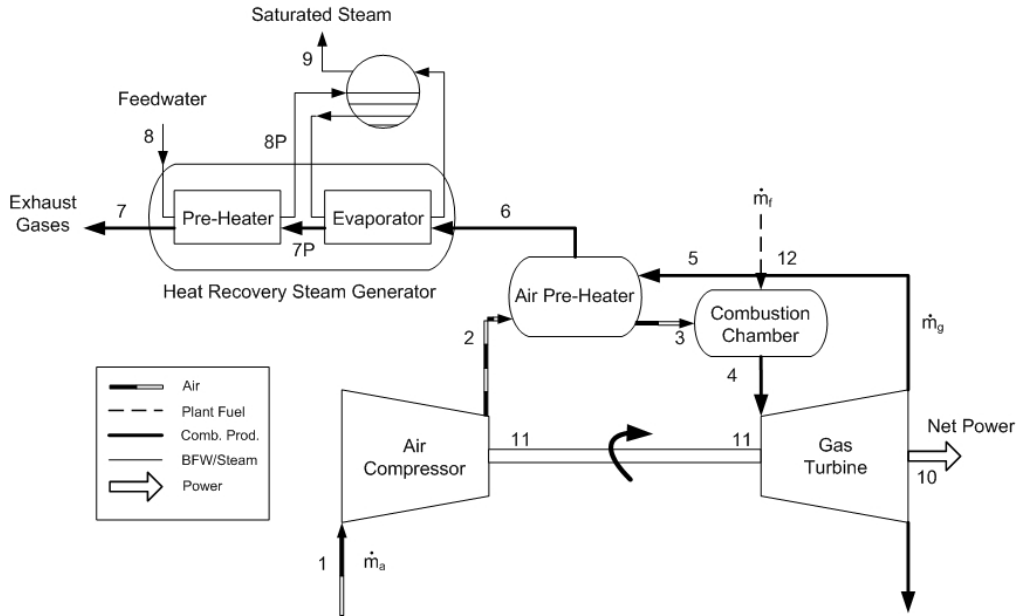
Saturated Steam

9

Feedwater

8

8P

Exhaust Gases

7

Pre-Heater

Evaporator

7P

6

Heat Recovery Steam Generator

$\dot{m}_f$

5

12

Air Pre-Heater

Combustion Chamber

2

3

$\dot{m}_g$

4

Air

Plant Fuel

Comb. Prod.

BFW/Steam

Power

Air Compressor

11

11

Gas Turbine

Net Power

10

1

$\dot{m}_a$